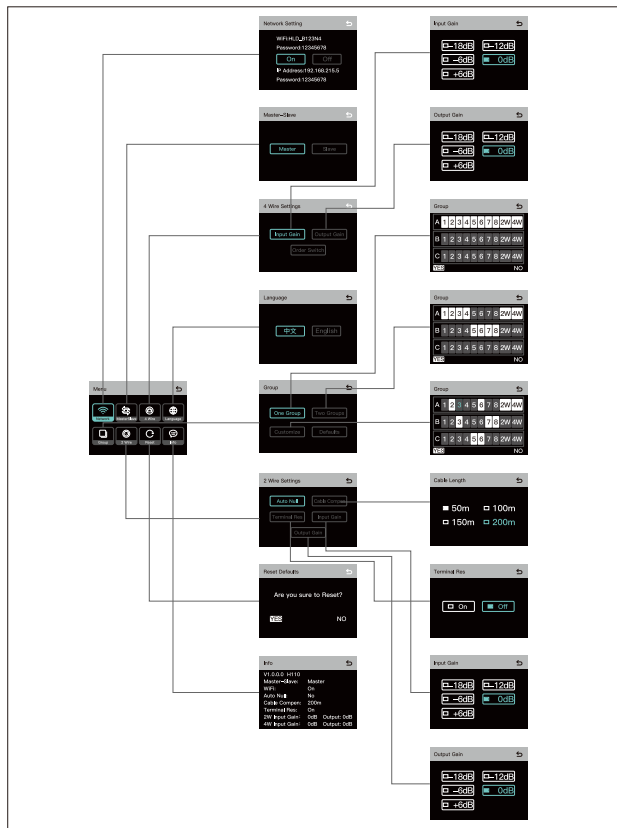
Network Setting
WiFi:HLD_B123N4
Password:12345678
On
Off
IP Address:192.168.215.5
Password:12345678

Master-Slave
Master
Slave

4 Wire Settings
Input Gain
Output Gain
Order Switch

Language
中文
English

Menu
Network
Master-Slave
4 Wire
Language
Group
2 Wire
Reset
Info

Group
One Group
Two Groups
Customize
Defaults

2 Wire Settings
Auto Null
Cable Compen
Terminal Res
Input Gain
Output Gain

Reset Defaults
Are you sure to Reset?
YES
NO

Info
V1.0.0.0 H110
Master-Slave: Master
WiFi: On
Auto Null: No
Cable Compen: 200m
Terminal Res: On
2W Input Gain: 0dB Output: 0dB
4W Input Gain: 0dB Output: 0dB

Input Gain
-18dB
-12dB
-6dB
0dB
+6dB

Output Gain
-18dB
-12dB
-6dB
0dB
+6dB

Group
A 1 2 3 4 5 6 7 8 2W 4W
B 1 2 3 4 5 6 7 8 2W 4W
C 1 2 3 4 5 6 7 8 2W 4W
YES
NO

Group
A 1 2 3 4 5 6 7 8 2W 4W
B 1 2 3 4 5 6 7 8 2W 4W
C 1 2 3 4 5 6 7 8 2W 4W
YES
NO

Group
A 1 2 3 4 5 6 7 8 2W 4W
B 1 2 3 4 5 6 7 8 2W 4W
C 1 2 3 4 5 6 7 8 2W 4W
YES
NO

Cable Length
50m
100m
150m
200m

Terminal Res
On
Off

Input Gain
-18dB
-12dB
-6dB
0dB
+6dB

Output Gain
-18dB
-12dB
-6dB
0dB
+6dB